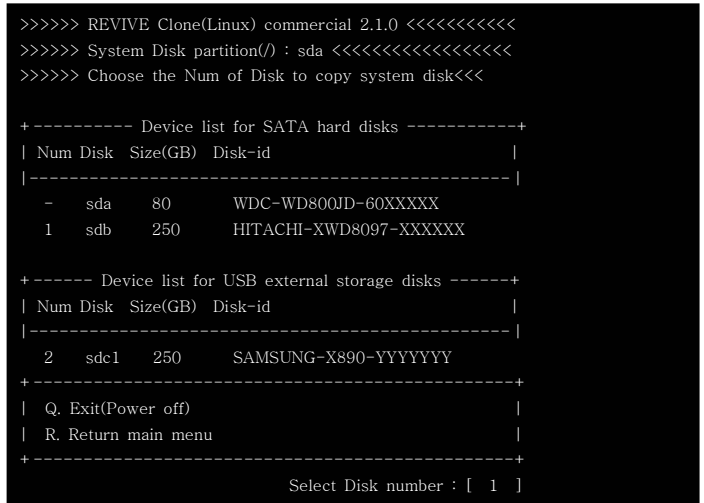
>>>>>> REVIVE Clone(Linux) commercial 2.1.0 <<<<<<<<<<<<
>>>>>> System Disk partition(/) : sda <<<<<<<<<<<<<<<<<<
>>>>>> Choose the Num of Disk to copy system disk<<<

+---------- Device list for SATA hard disks -----------+
| Num Disk Size(GB) Disk-id |
|-----------------------------------------------|
- sda 80 WDC-WD800JD-60XXXXX
1 sdb 250 HITACHI-XWD8097-XXXXXX

+------ Device list for USB external storage disks ------+
| Num Disk Size(GB) Disk-id |
|-----------------------------------------------|
2 sdc1 250 SAMSUNG-X890-YYYYYYY
+-----------------------------------------------+
| Q. Exit(Power off) |
| R. Return main menu |
+-----------------------------------------------+
Select Disk number : [ 1 ]